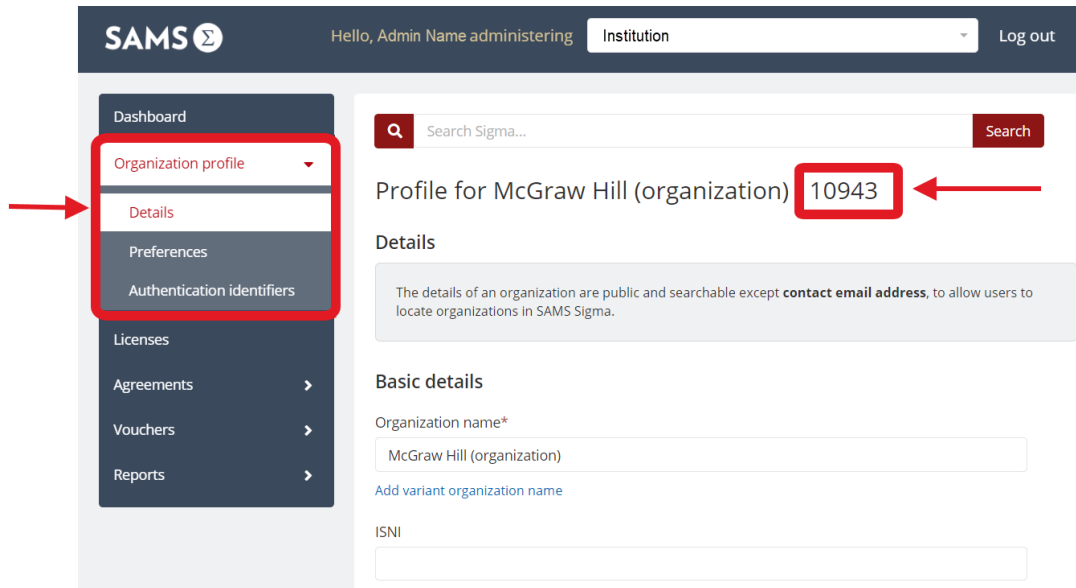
SAMS Σ

Hello, Admin Name administering

Institution

Log out

Dashboard

Organization profile

Details

Preferences

Authentication identifiers

Licenses

Agreements

Vouchers

Reports

Search Sigma...

Search

Profile for McGraw Hill (organization) 10943

Details

The details of an organization are public and searchable except **contact email address**, to allow users to locate organizations in SAMS Sigma.

Basic details

Organization name*

McGraw Hill (organization)

Add variant organization name

ISNI